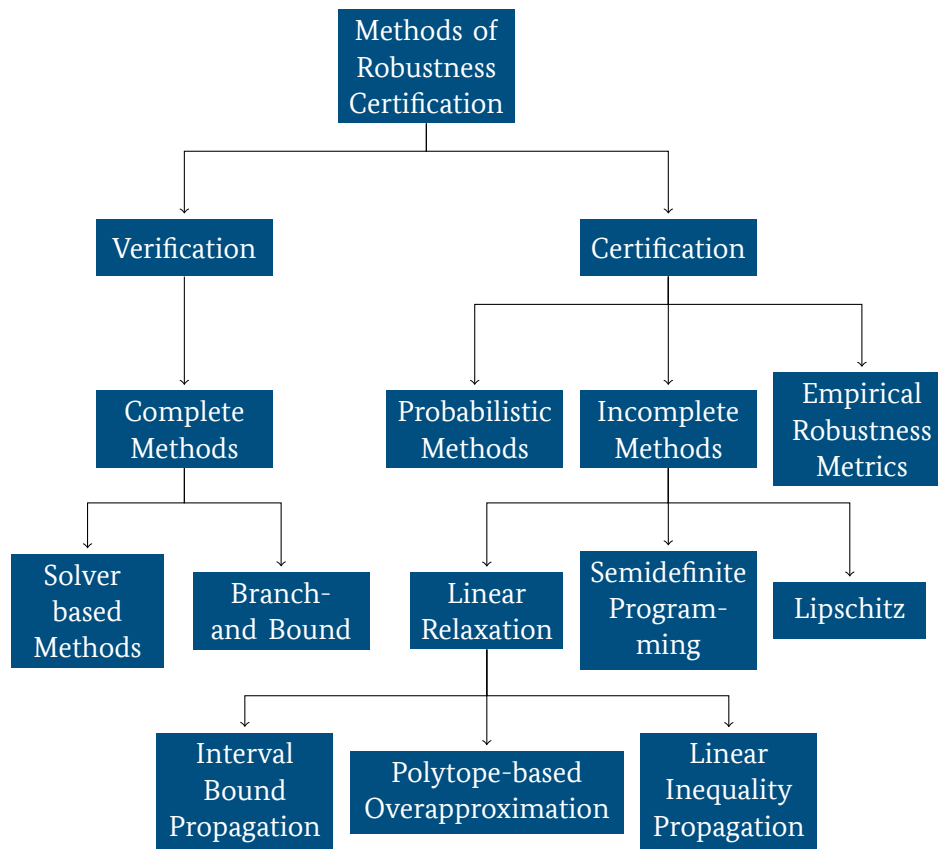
Methods of Robustness Certification

Verification

Certification

Complete Methods

Probabilistic Methods

Incomplete Methods

Empirical Robustness Metrics

Solver based Methods

Branch-and Bound

Linear Relaxation

Semidefinite Programming

Lipschitz

Interval Bound Propagation

Polytope-based Overapproximation

Linear Inequality Propagation